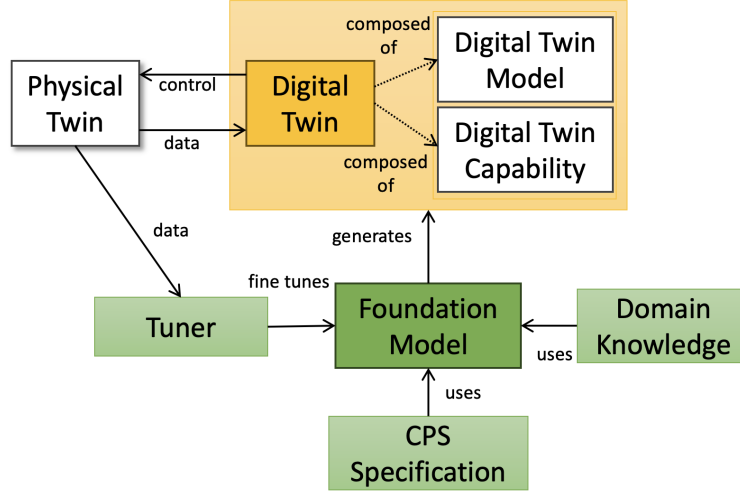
Physical Twin

control

data

Digital Twin

composed of

composed of

Digital Twin Model

Digital Twin Capability

data

generates

fine tunes

Tuner

Foundation Model

Domain Knowledge

uses

uses

CPS Specification